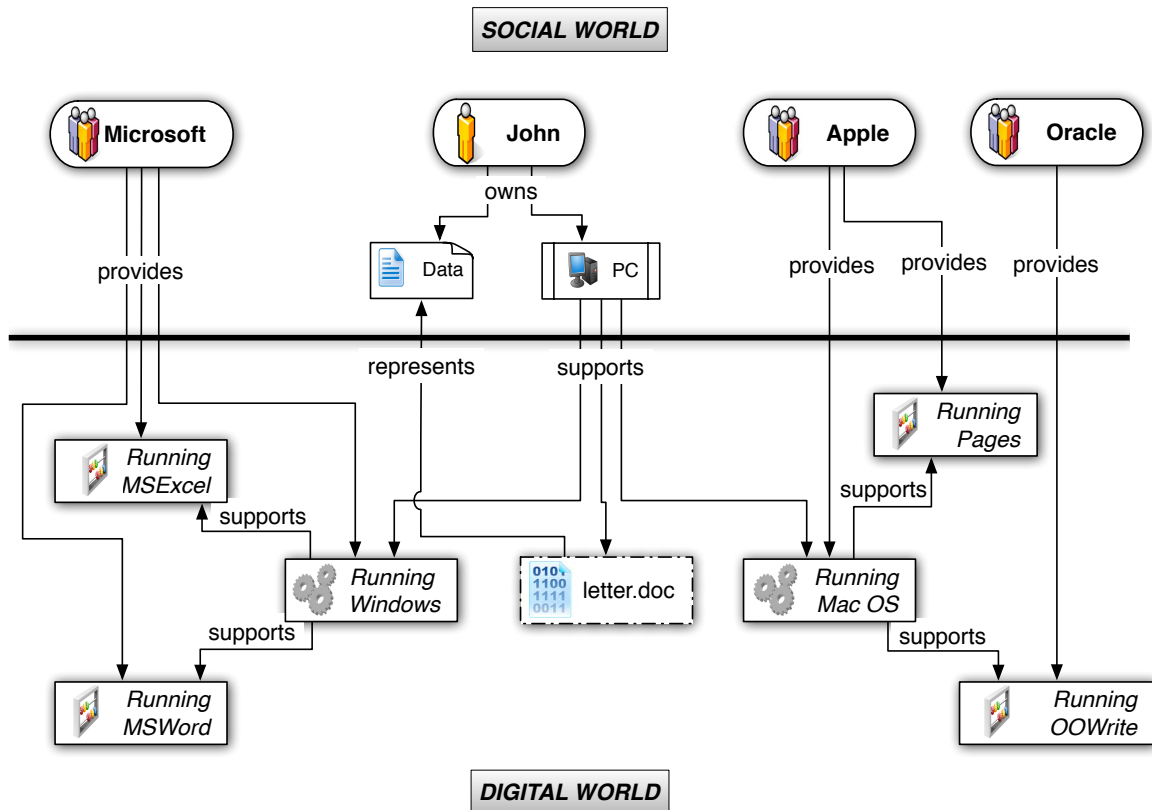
SOCIAL WORLD

Microsoft

John

Apple

Oracle

owns

Data

PC

provides

provides

provides

provides

represents

supports

Running Pages

Running MSExcel

supports

supports

Running Windows

010 1100 1111 0011

letter.doc

Running Mac OS

supports

supports

Running MSWord

Running OOWrite

DIGITAL WORLD